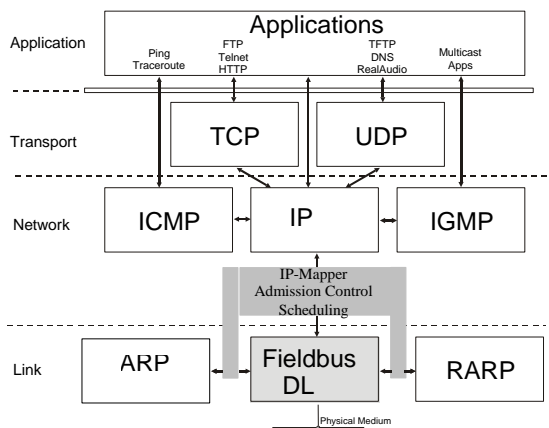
Application

Applications

Ping
Traceroute

FTP
Telnet
HTTP

TFTP
DNS
RealAudio

Multicast
Apps

Transport

TCP

UDP

Network

ICMP

IP

IGMP

IP-Mapper
Admission Control
Scheduling

Link

ARP

Fieldbus
DL

RARP

Physical Medium